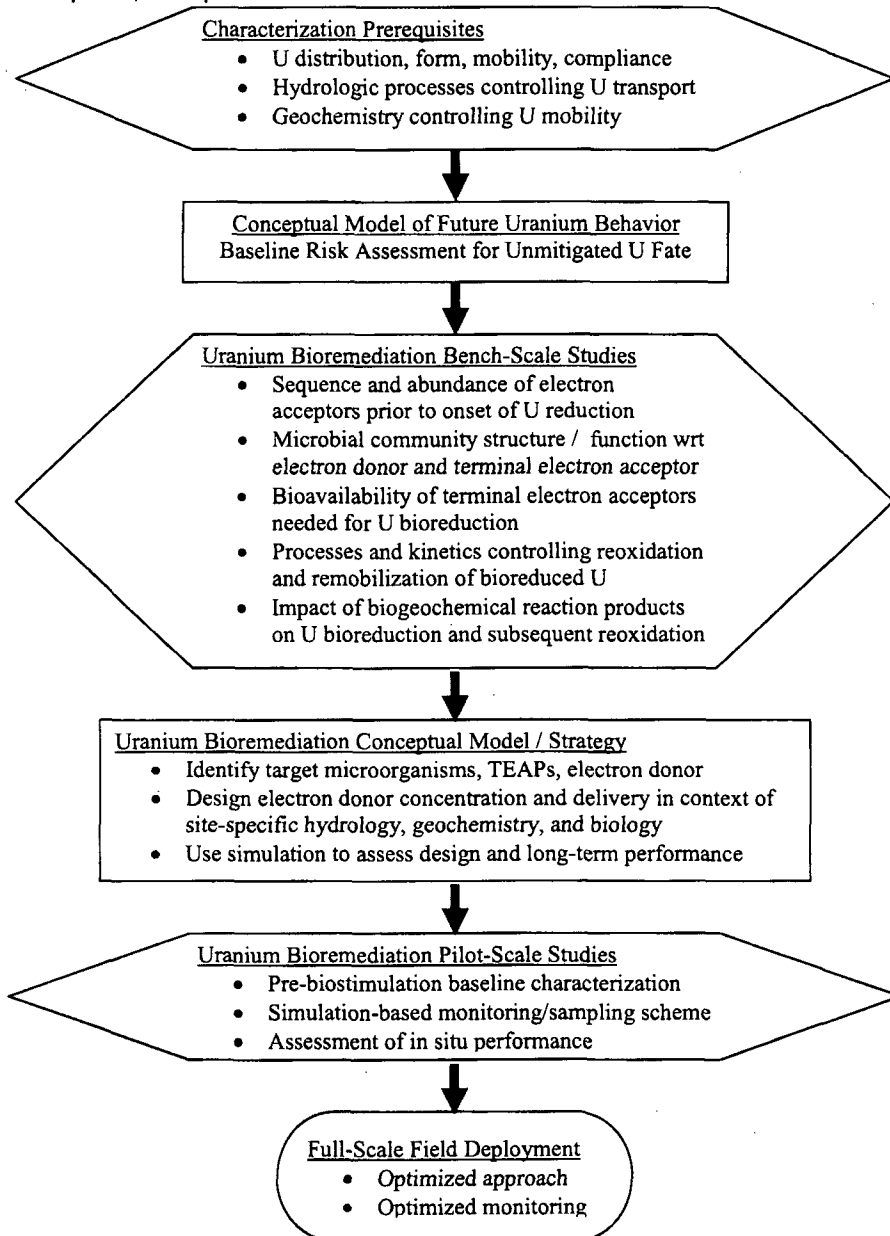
Characterization Prerequisites

- U distribution, form, mobility, compliance
- Hydrologic processes controlling U transport
- Geochemistry controlling U mobility

Conceptual Model of Future Uranium Behavior
Baseline Risk Assessment for Unmitigated U Fate

Uranium Bioremediation Bench-Scale Studies

- Sequence and abundance of electron acceptors prior to onset of U reduction
- Microbial community structure / function wrt electron donor and terminal electron acceptor
- Bioavailability of terminal electron acceptors needed for U bioreduction
- Processes and kinetics controlling reoxidation and remobilization of bioreduced U
- Impact of biogeochemical reaction products on U bioreduction and subsequent reoxidation

Uranium Bioremediation Conceptual Model / Strategy

- Identify target microorganisms, TEAPs, electron donor
- Design electron donor concentration and delivery in context of site-specific hydrology, geochemistry, and biology
- Use simulation to assess design and long-term performance

Uranium Bioremediation Pilot-Scale Studies

- Pre-biostimulation baseline characterization
- Simulation-based monitoring/sampling scheme
- Assessment of in situ performance

Full-Scale Field Deployment

- Optimized approach
- Optimized monitoring